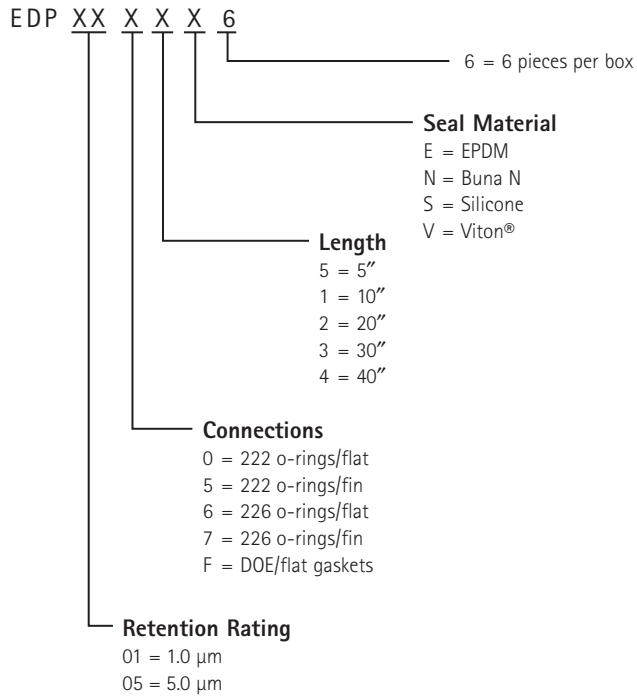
EDP XX X X X 6

6 = 6 pieces per box

Seal Material
E = EPDM
N = Buna N
S = Silicone
V = Viton®

Length
5 = 5″
1 = 10″
2 = 20″
3 = 30″
4 = 40″

Connections
0 = 222 o-rings/flat
5 = 222 o-rings/fin
6 = 226 o-rings/flat
7 = 226 o-rings/fin
F = DOE/flat gaskets

Retention Rating
01 = 1.0 µm
05 = 5.0 µm